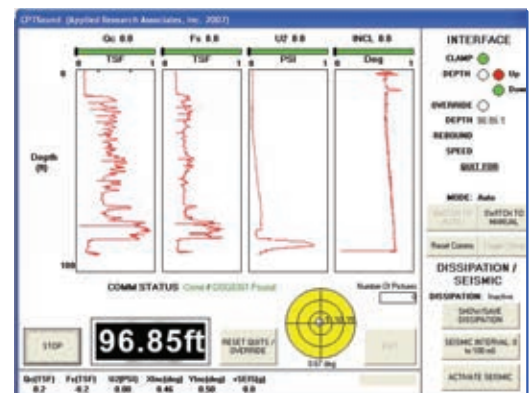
CPTSound (Applied Research Associates, Inc. 2007)

Qc 0.0
TSF
0 1

Fs 0.0
TSF
0 1

U2 0.0
PSI
0 1

INCL 0.0
Deg
0 1

0

Depth
(ft)

100

COMM STATUS Cone# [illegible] Found

Number Of Pictures

STOP

96.85ft

RESET QUITS / OVERRIDE

0.57 deg

EXIT

Qc(TSF) 0.2
Fs(TSF) -0.2
U2(PSI) 0.00
Xinc(deg) 0.46
Yinc(deg) 0.50
+SEIS(g) 0.0

INTERFACE

CLAMP
DEPTH
Up
Down

OVERRIDE
DEPTH 96.85 ft
REBOUND
SPEED

QUIT FOR

MODE: Auto

SWITCH TO AUTO
SWITCH TO MANUAL

Reset Cones
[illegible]

DISSIPATION / SEISMIC

DISSIPATION: Inactive

SHOW/SAVE DISSIPATION

SEISMIC INTERVAL 0 to 100 m3

ACTIVATE SEISMIC